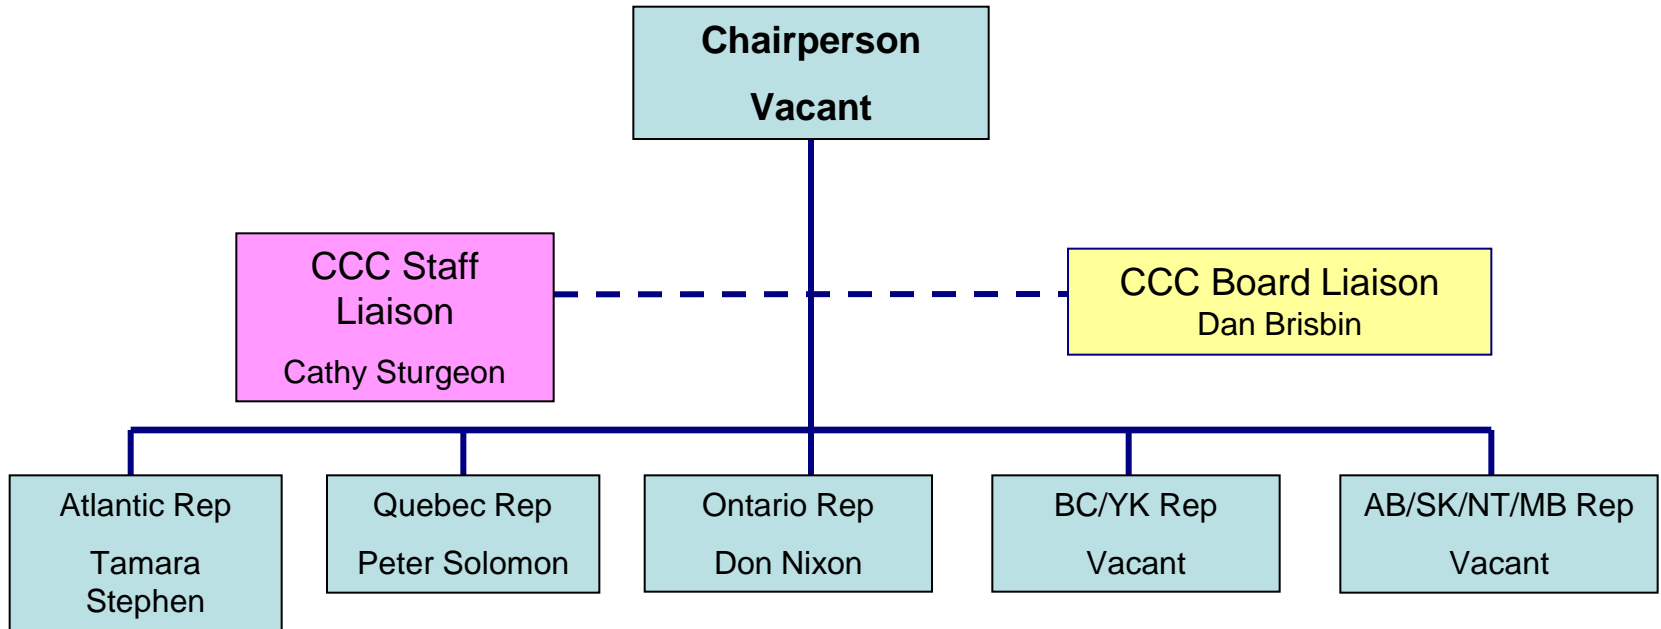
Chairperson

Vacant

CCC Staff Liaison

Cathy Sturgeon

CCC Board Liaison
Dan Brisbin

Atlantic Rep

Tamara Stephen

Quebec Rep

Peter Solomon

Ontario Rep

Don Nixon

BC/YK Rep

Vacant

AB/SK/NT/MB Rep

Vacant